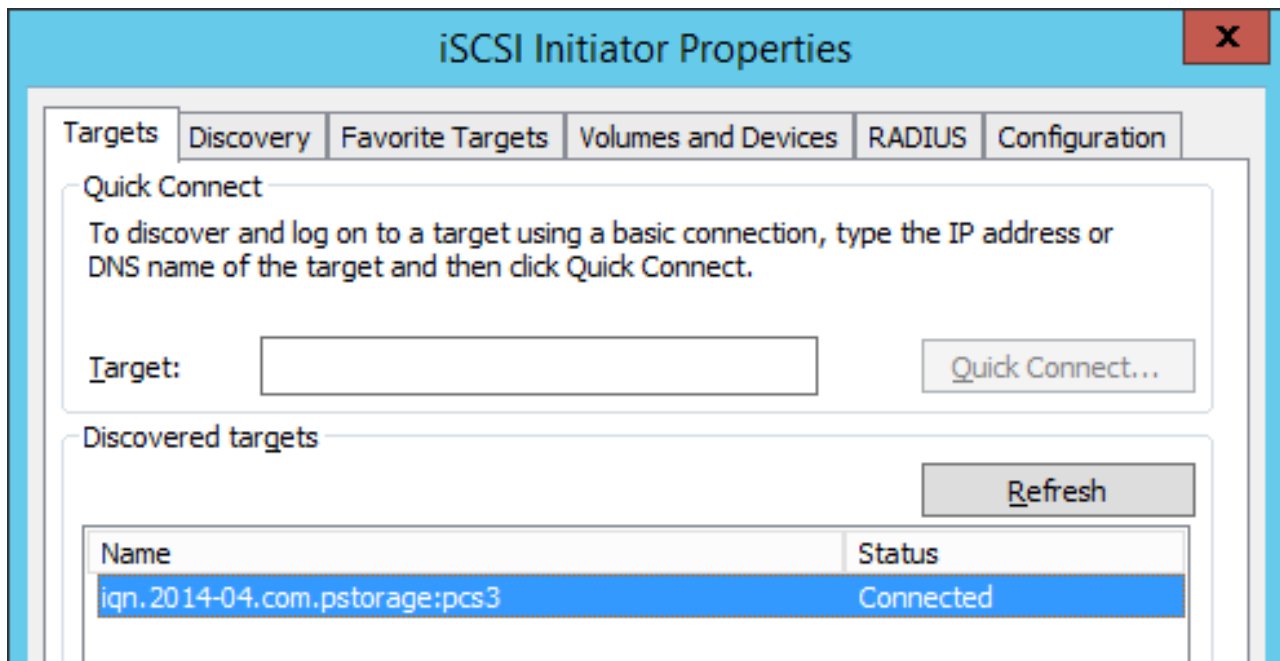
iSCSI Initiator Properties

x

Targets | Discovery | Favorite Targets | Volumes and Devices | RADIUS | Configuration

Quick Connect

To discover and log on to a target using a basic connection, type the IP address or DNS name of the target and then click Quick Connect.

Target:

Quick Connect...

Discovered targets

Refresh

| Name | Status |
|---|---|
| iqn.2014-04.com.pstorage:pcs3 | Connected |